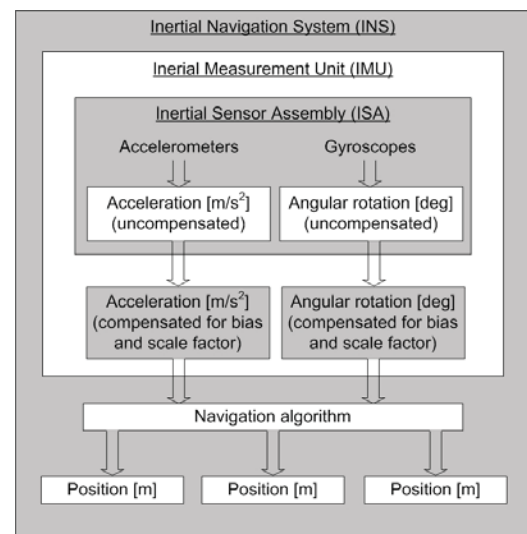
Inertial Navigation System (INS)

Inerial Measurement Unit (IMU)

Inertial Sensor Assembly (ISA)

Accelerometers

Gyroscopes

Acceleration [m/s$^2$] (uncompensated)

Angular rotation [deg] (uncompensated)

Acceleration [m/s$^2$] (compensated for bias and scale factor)

Angular rotation [deg] (compensated for bias and scale factor)

Navigation algorithm

Position [m]

Position [m]

Position [m]